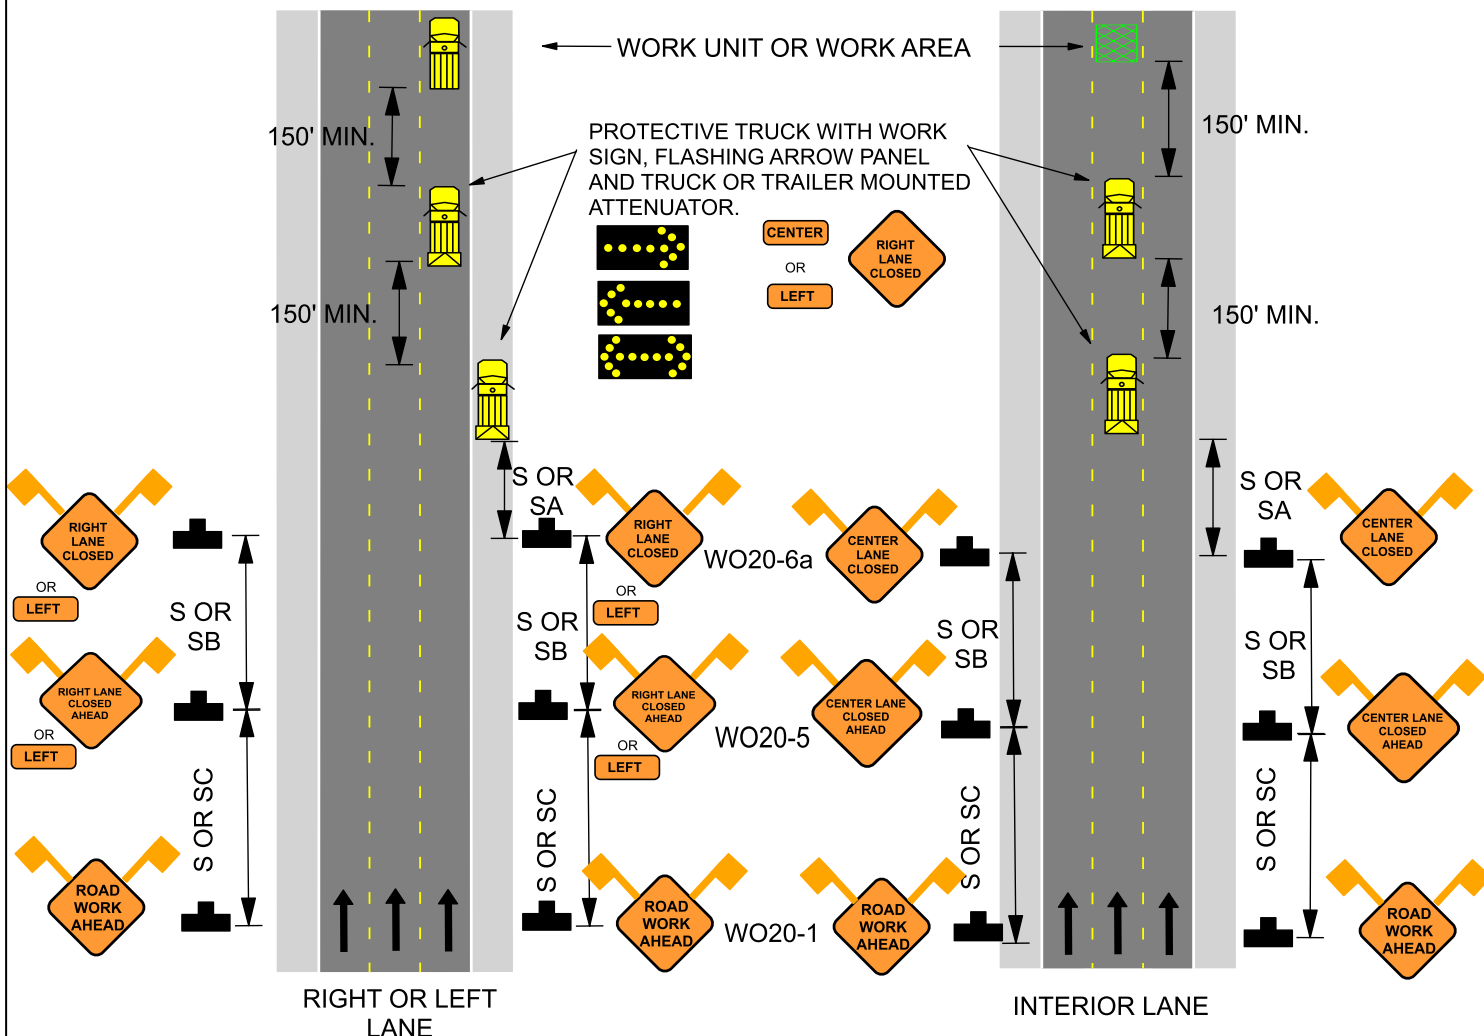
WORK UNIT OR WORK AREA

150' MIN.

150' MIN.

PROTECTIVE TRUCK WITH WORK SIGN, FLASHING ARROW PANEL AND TRUCK OR TRAILER MOUNTED ATTENUATOR.

CENTER

OR

LEFT

RIGHT LANE CLOSED

150' MIN.

150' MIN.

S OR SA

S OR SA

RIGHT LANE CLOSED

OR

LEFT

S OR SB

RIGHT LANE CLOSED

OR

LEFT

WO20-6a

CENTER LANE CLOSED

S OR SB

CENTER LANE CLOSED

S OR SB

RIGHT LANE CLOSED AHEAD

OR

LEFT

S OR SB

RIGHT LANE CLOSED AHEAD

OR

LEFT

WO20-5

CENTER LANE CLOSED AHEAD

S OR SB

CENTER LANE CLOSED AHEAD

S OR SC

ROAD WORK AHEAD

S OR SC

ROAD WORK AHEAD

WO20-1

ROAD WORK AHEAD

S OR SC

S OR SC

ROAD WORK AHEAD

RIGHT OR LEFT LANE

INTERIOR LANE